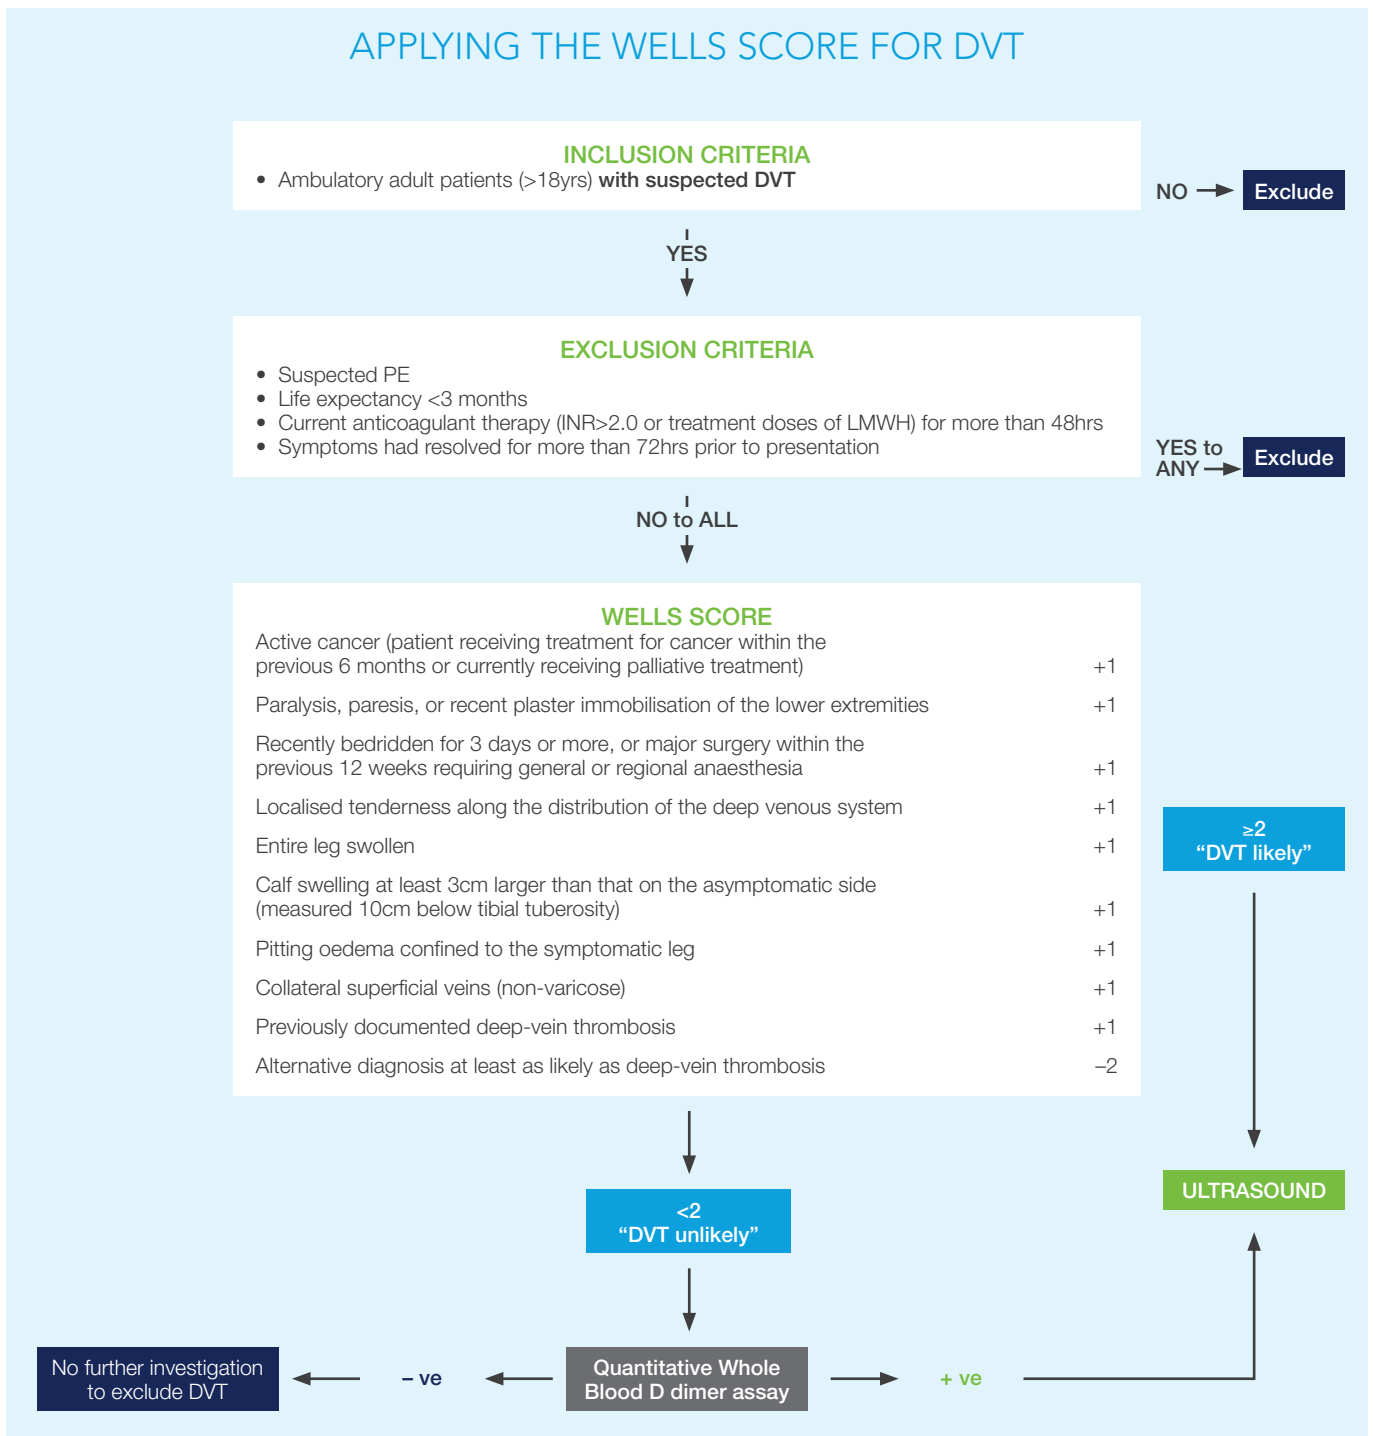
APPLYING THE WELLS SCORE FOR DVT

INCLUSION CRITERIA
• Ambulatory adult patients (>18yrs) with suspected DVT

NO → Exclude

YES

EXCLUSION CRITERIA
• Suspected PE
• Life expectancy <3 months
• Current anticoagulant therapy (INR>2.0 or treatment doses of LMWH) for more than 48hrs
• Symptoms had resolved for more than 72hrs prior to presentation

YES to ANY → Exclude

NO to ALL

WELLS SCORE

| | |
|---|---|
| Active cancer (patient receiving treatment for cancer within the previous 6 months or currently receiving palliative treatment) | +1 |
| Paralysis, paresis, or recent plaster immobilisation of the lower extremities | +1 |
| Recently bedridden for 3 days or more, or major surgery within the previous 12 weeks requiring general or regional anaesthesia | +1 |
| Localised tenderness along the distribution of the deep venous system | +1 |
| Entire leg swollen | +1 |
| Calf swelling at least 3cm larger than that on the asymptomatic side (measured 10cm below tibial tuberosity) | +1 |
| Pitting oedema confined to the symptomatic leg | +1 |
| Collateral superficial veins (non-varicose) | +1 |
| Previously documented deep-vein thrombosis | +1 |
| Alternative diagnosis at least as likely as deep-vein thrombosis | –2 |

≥2 “DVT likely”

ULTRASOUND

<2 “DVT unlikely”

No further investigation to exclude DVT

– ve

Quantitative Whole Blood D dimer assay

+ ve